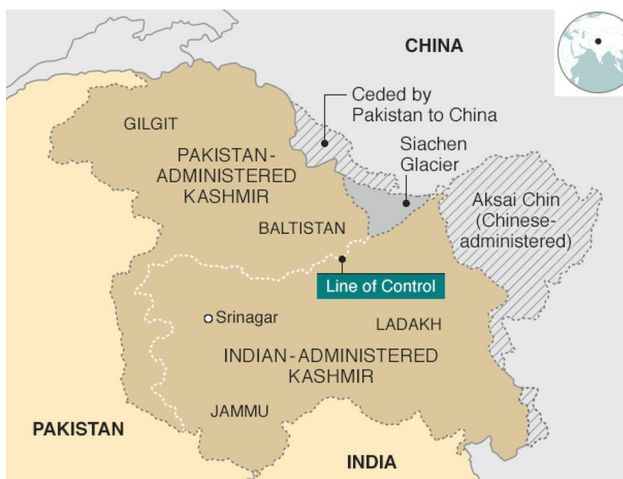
CHINA

Ceded by Pakistan to China

GILGIT

PAKISTAN-ADMINISTERED KASHMIR

Siachen Glacier

Aksai Chin (Chinese-administered)

BALTISTAN

Line of Control

Srinagar

LADAKH

INDIAN-ADMINISTERED KASHMIR

JAMMU

PAKISTAN

INDIA